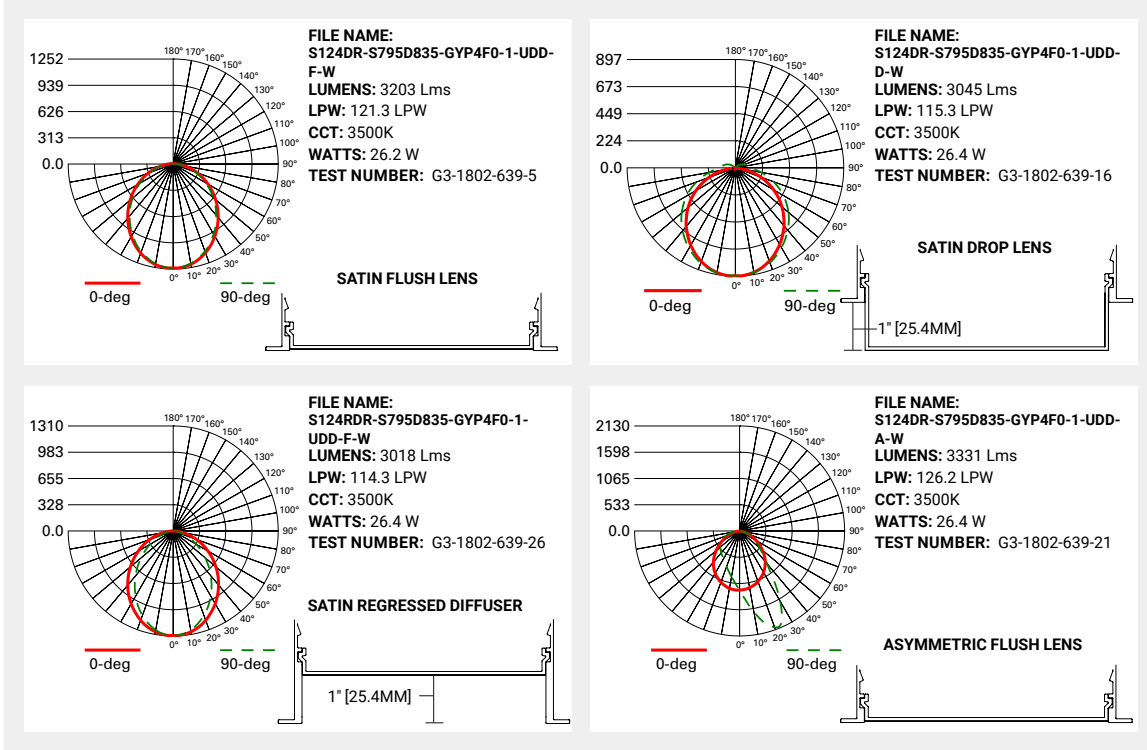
1252
939
626
313
0.0

180° 170° 160° 150° 140° 130° 120° 110° 100° 90° 80° 70° 60° 50° 40° 30° 20° 10° 0°

0-deg
90-deg

**FILE NAME:**
**S124DR-S795D835-GYP4F0-1-UDD-F-W**
**LUMENS:** 3203 Lms
**LPW:** 121.3 LPW
**CCT:** 3500K
**WATTS:** 26.2 W
**TEST NUMBER:** G3-1802-639-5

**SATIN FLUSH LENS**

897
673
449
224
0.0

180° 170° 160° 150° 140° 130° 120° 110° 100° 90° 80° 70° 60° 50° 40° 30° 20° 10° 0°

0-deg
90-deg

**FILE NAME:**
**S124DR-S795D835-GYP4F0-1-UDD-D-W**
**LUMENS:** 3045 Lms
**LPW:** 115.3 LPW
**CCT:** 3500K
**WATTS:** 26.4 W
**TEST NUMBER:** G3-1802-639-16

**SATIN DROP LENS**

1" [25.4MM]

1310
983
655
328
0.0

180° 170° 160° 150° 140° 130° 120° 110° 100° 90° 80° 70° 60° 50° 40° 30° 20° 10° 0°

0-deg
90-deg

**FILE NAME:**
**S124RDR-S795D835-GYP4F0-1-UDD-F-W**
**LUMENS:** 3018 Lms
**LPW:** 114.3 LPW
**CCT:** 3500K
**WATTS:** 26.4 W
**TEST NUMBER:** G3-1802-639-26

**SATIN REGRESSED DIFFUSER**

1" [25.4MM]

2130
1598
1065
533
0.0

180° 170° 160° 150° 140° 130° 120° 110° 100° 90° 80° 70° 60° 50° 40° 30° 20° 10° 0°

0-deg
90-deg

**FILE NAME:**
**S124DR-S795D835-GYP4F0-1-UDD-A-W**
**LUMENS:** 3331 Lms
**LPW:** 126.2 LPW
**CCT:** 3500K
**WATTS:** 26.4 W
**TEST NUMBER:** G3-1802-639-21

**ASYMMETRIC FLUSH LENS**